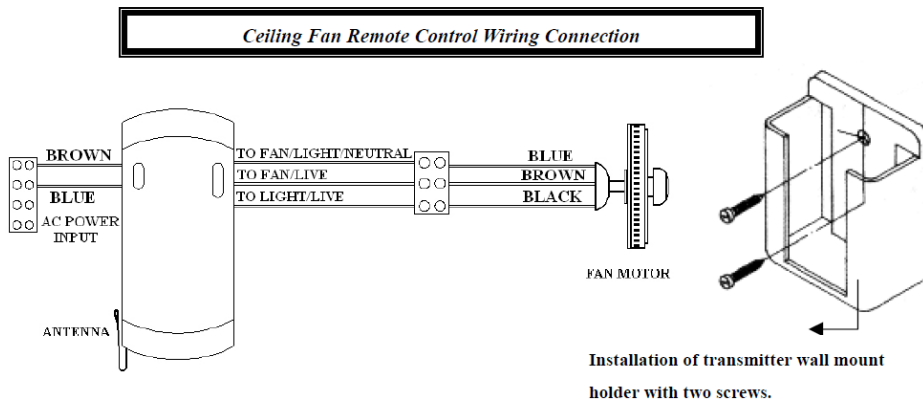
Ceiling Fan Remote Control Wiring Connection

BROWN

BLUE

AC POWER INPUT

ANTENNA

TO FAN/LIGHT/NEUTRAL

TO FAN/LIVE

TO LIGHT/LIVE

BLUE

BROWN

BLACK

FAN MOTOR

Installation of transmitter wall mount holder with two screws.